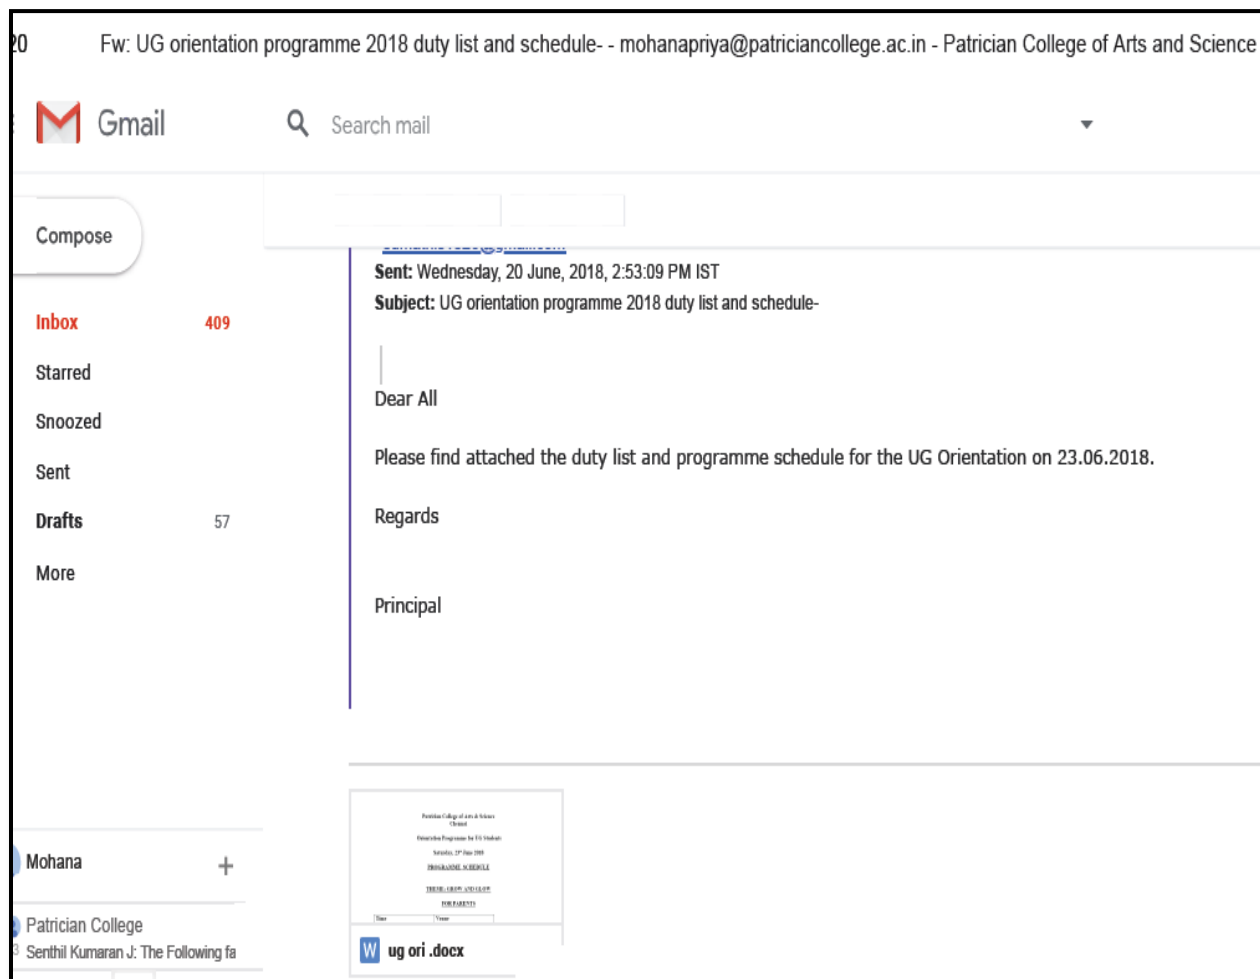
20 Fw: UG orientation programme 2018 duty list and schedule- - mohanapriya@patriciancollege.ac.in - Patrician College of Arts and Science

Gmail

Search mail

Compose

Inbox 409

Starred

Snoozed

Sent

Drafts 57

More

Mohana

Patrician College

Senthil Kumaran J: The Following fa

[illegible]

Sent: Wednesday, 20 June, 2018, 2:53:09 PM IST

Subject: UG orientation programme 2018 duty list and schedule-

Dear All

Please find attached the duty list and programme schedule for the UG Orientation on 23.06.2018.

Regards

Principal

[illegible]

ug ori .docx